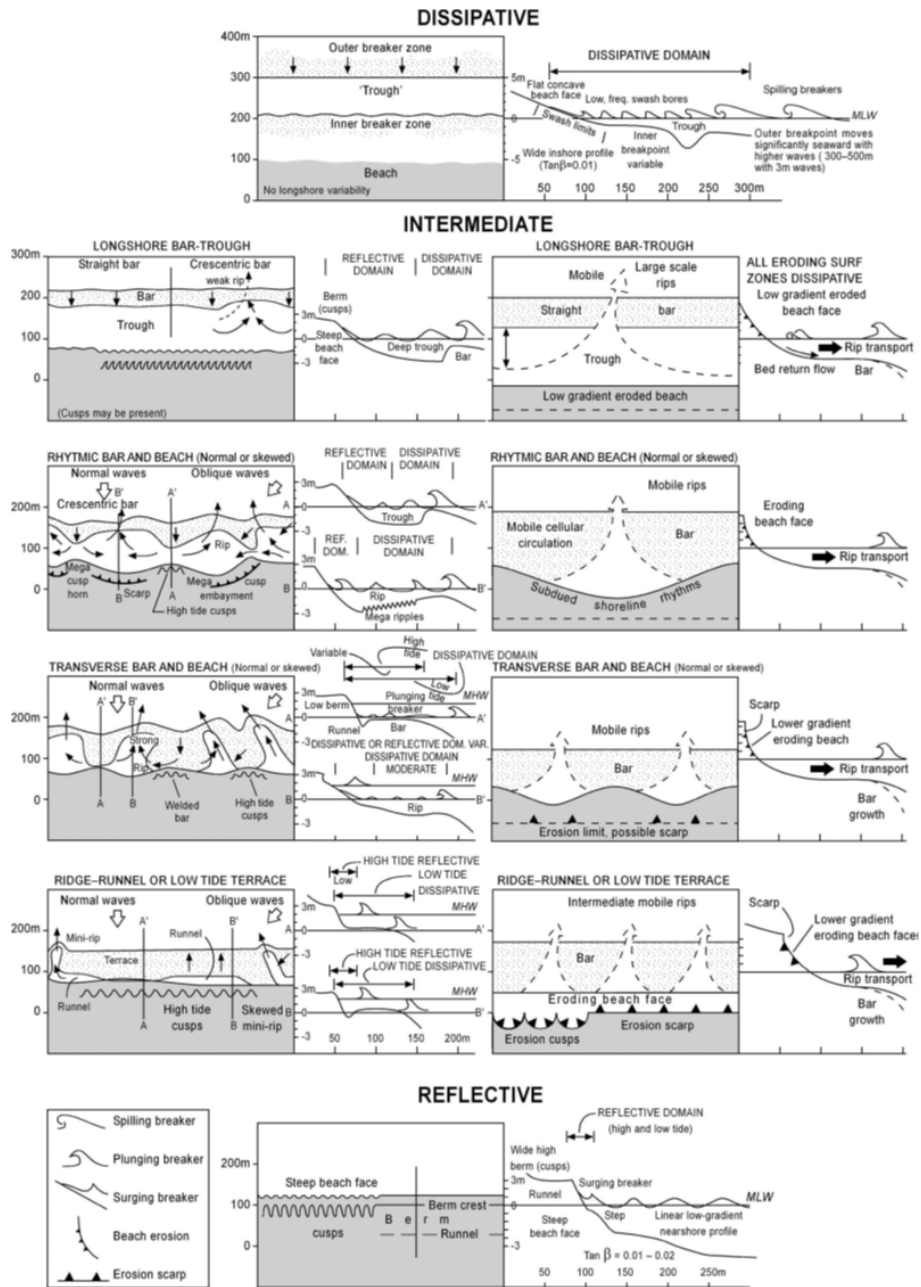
DISSIPATIVE

400m
300
200
100
0
Outer breaker zone
'Trough'
Inner breaker zone
Beach
No longshore variability

DISSIPATIVE DOMAIN
5m
0
-5
Flat concave beach face
Low, freq. swash bores
Spilling breakers
MLW
Swash limits
Inner breakpoint variable
Trough
Wide inshore profile (Tanβ=0.01)
Outer breakpoint moves significantly seaward with higher waves ( 300–500m with 3m waves)
50 100 150 200 250 300m

INTERMEDIATE

LONGSHORE BAR-TROUGH
300m
200
100
0
Straight bar
Crescentric bar
weak rip
Bar
Trough
(Cusps may be present)

REFLECTIVE DOMAIN
DISSIPATIVE DOMAIN
Berm (cusps)
3m
0
-3
Steep beach face
Deep trough
Bar

LONGSHORE BAR-TROUGH
Mobile
Large scale rips
Straight
bar
Trough
Low gradient eroded beach

ALL ERODING SURF ZONES DISSIPATIVE
Low gradient eroded beach face
Rip transport
Bed return flow
Bar

RHYTMIC BAR AND BEACH (Normal or skewed)
Normal waves
Oblique waves
200m
100
0
B'
A'
A
Crescentric bar
Rip
Mega cusp horn
Scarp
Mega embayment
cusp
B
A
B
High tide cusps

REFLECTIVE DOMAIN
DISSIPATIVE DOMAIN
3m
0
-3
Trough
A'
REF. DOM.
DISSIPATIVE DOMAIN
Rip
Mega ripples
B'

RHYTMIC BAR AND BEACH (Normal or skewed)
Mobile rips
Mobile cellular circulation
Bar
Subdued shoreline rhythms

Eroding beach face
Rip transport

TRANSVERSE BAR AND BEACH (Normal or skewed)
Normal waves
Oblique waves
200m
100
0
A'
B'
Strong
Rip
Welded bar
High tide cusps
A
B
B

Variable
High tide
DISSIPATIVE DOMAIN
Low tide
3m
0
Low berm
Plunging breaker
MHW
Runnel
Bar
A'
DISSIPATIVE OR REFLECTIVE DOM. VAR.
DISSIPATIVE DOMAIN
MODERATE
3m
0
-3
MHW
Rip
B'

TRANSVERSE BAR AND BEACH (Normal or skewed)
Mobile rips
Bar
Erosion limit, possible scarp

Scarp
Lower gradient eroding beach
Rip transport
Bar growth

RIDGE-RUNNEL OR LOW TIDE TERRACE
Normal waves
Oblique waves
200m
100
0
A'
B'
Mini-rip
Runnel
Terrace
Runnel
High tide cusps
A
B
Skewed mini-rip

HIGH TIDE REFLECTIVE
Low
LOW TIDE DISSIPATIVE
3m
0
MHW
A'
HIGH TIDE REFLECTIVE
LOW TIDE DISSIPATIVE
3m
0
-3
MHW
B'
50 100 150 200m

RIDGE-RUNNEL OR LOW TIDE TERRACE
Intermediate mobile rips
Bar
Eroding beach face
Erosion scarp
Erosion cusps

Scarp
Lower gradient eroding beach faces
Rip transport
Bar growth

REFLECTIVE

Spilling breaker
Plunging breaker
Surging breaker
Beach erosion
Erosion scarp

200m
100
0
Steep beach face
Berm crest
cusps
B e r m
Runnel

REFLECTIVE DOMAIN (high and low tide)
Wide high berm (cusps)
3m
0
-3
Runnel
Surging breaker
MLW
Steep beach face
Step
Linear low-gradient nearshore profile
Tan β = 0.01 – 0.02
50 100 150 200 250m